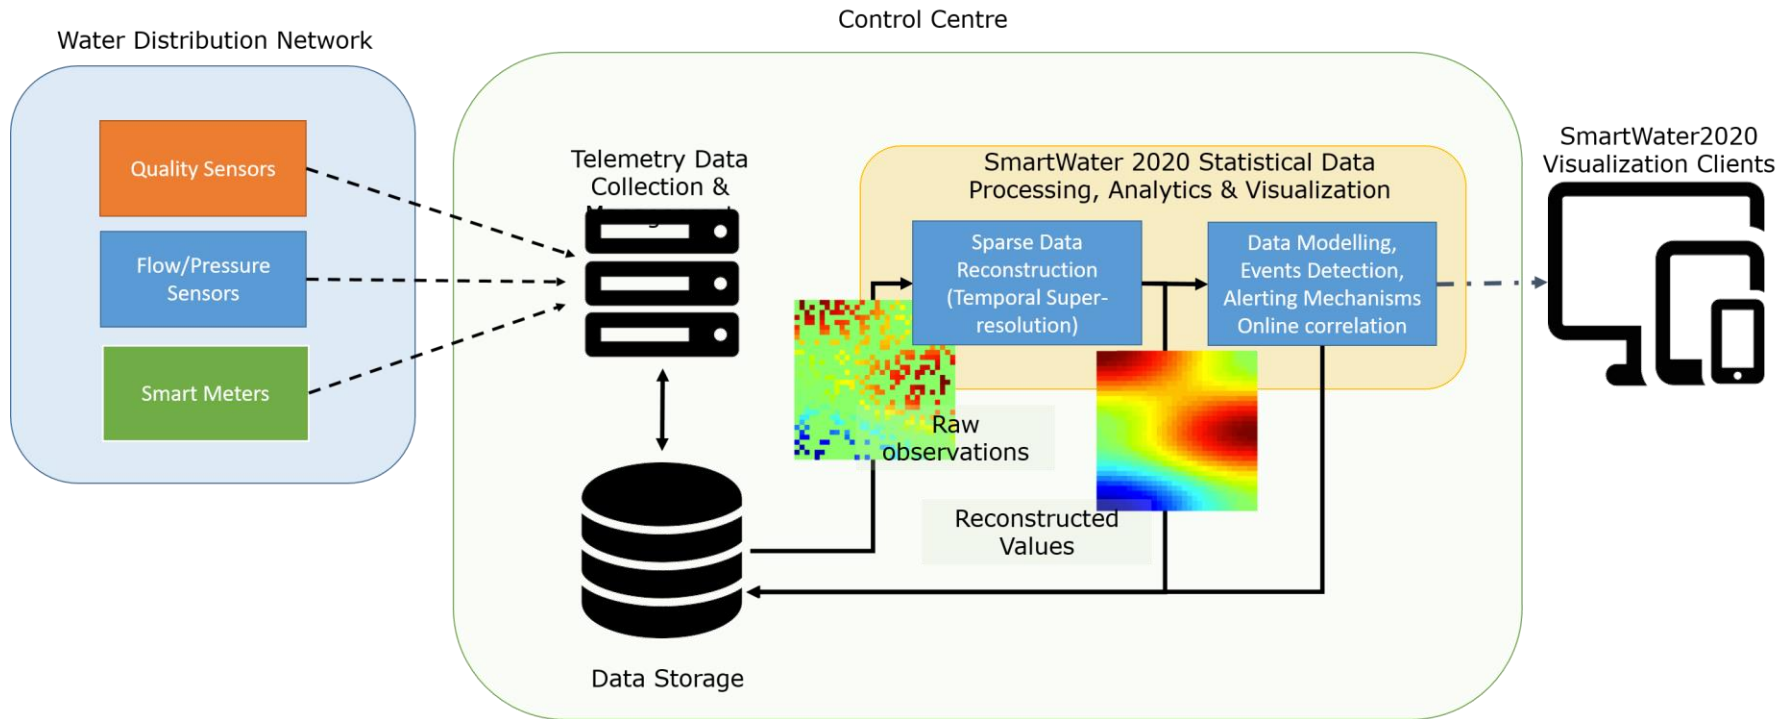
Water Distribution Network

Quality Sensors

Flow/Pressure Sensors

Smart Meters

Control Centre

Telemetry Data Collection & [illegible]

Data Storage

SmartWater 2020 Statistical Data Processing, Analytics & Visualization

Sparse Data Reconstruction (Temporal Super-resolution)

Data Modelling, Events Detection, Alerting Mechanisms Online correlation

Raw observations

Reconstructed Values

SmartWater2020 Visualization Clients